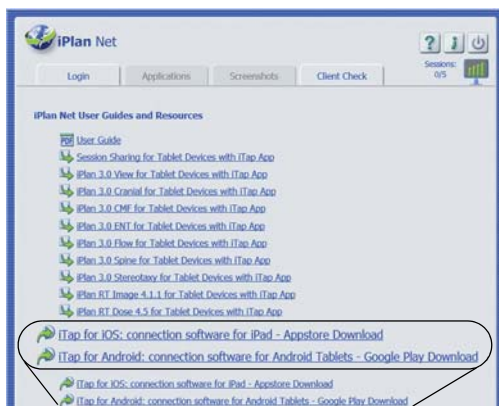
iPlan Net

? i

Login | Applications | Screenshots | Client Check

Sessions: 0/5

iPlan Net User Guides and Resources

PDF User Guide
Session Sharing for Tablet Devices with iTap App
iPlan 3.0 View for Tablet Devices with iTap App
iPlan 3.0 Cranial for Tablet Devices with iTap App
iPlan 3.0 CMF for Tablet Devices with iTap App
iPlan 3.0 ENT for Tablet Devices with iTap App
iPlan 3.0 Flow for Tablet Devices with iTap App
iPlan 3.0 Spine for Tablet Devices with iTap App
iPlan 3.0 Stereotaxy for Tablet Devices with iTap App
iPlan RT Image 4.1.1 for Tablet Devices with iTap App
iPlan RT Dose 4.5 for Tablet Devices with iTap App

iTap for iOS: connection software for iPad - Appstore Download
iTap for Android: connection software for Android Tablets - Google Play Download

iTap for iOS: connection software for iPad - Appstore Download
iTap for Android: connection software for Android Tablets - Google Play Download